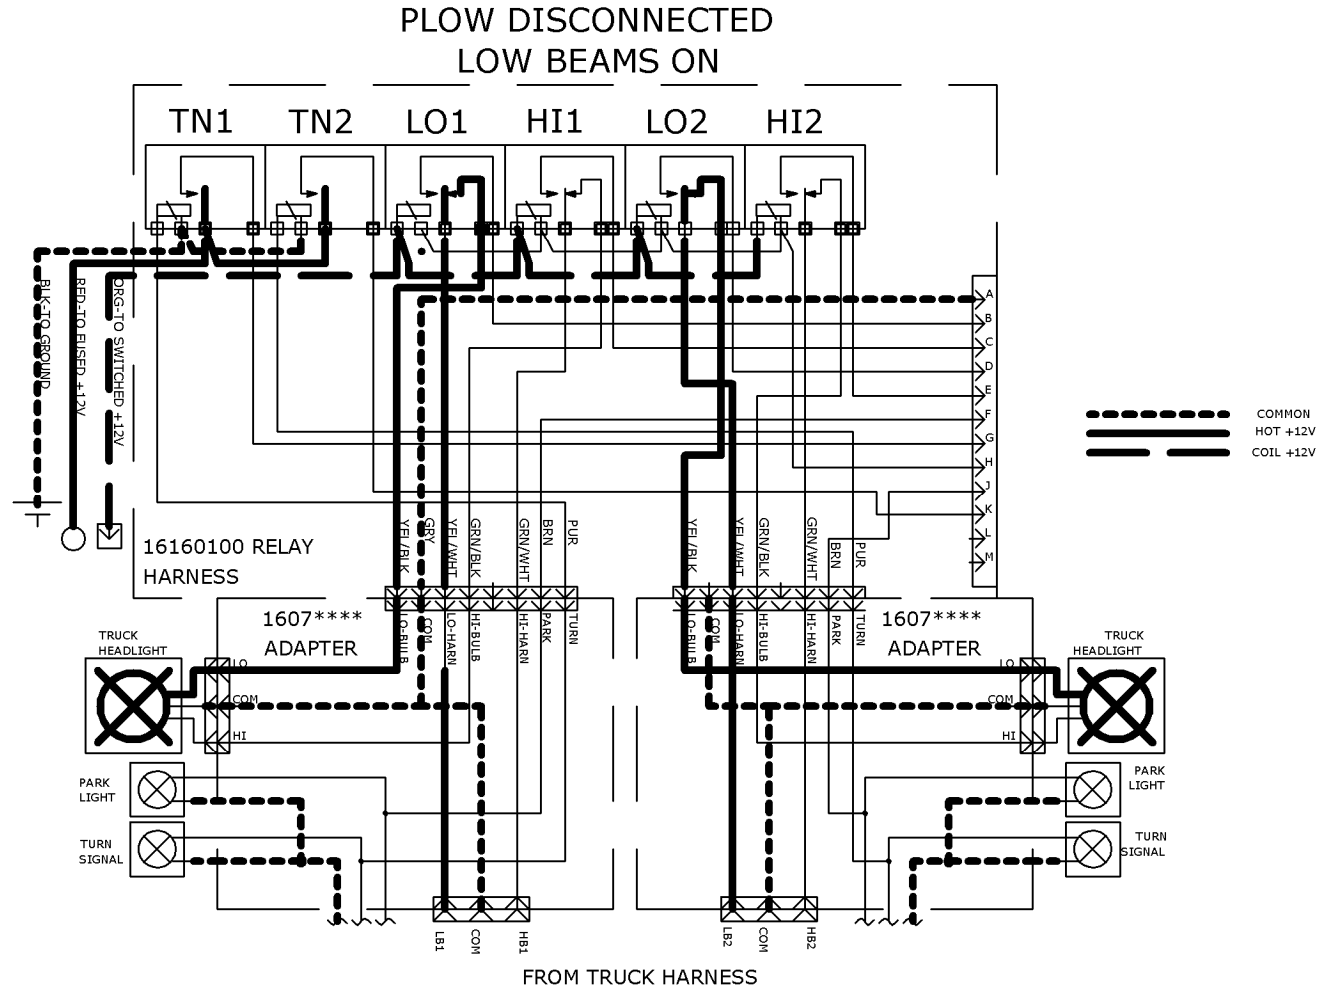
PLOW DISCONNECTED
LOW BEAMS ON

TN1 TN2 LO1 HI1 LO2 HI2

BLK-TO GROUND
RED-TO FUSED +12V
ORG-TO SWITCHED +12V

A
B
C
D
E
F
G
H
J
K
L
M

COMMON
HOT +12V
COIL +12V

16160100 RELAY HARNESS

YEL/BLK GRY YEL/WHT GRN/BLK GRN/WHT BRN PUR

YEL/BLK YEL/WHT GRN/BLK GRN/WHT BRN PUR

1607**** ADAPTER

1607**** ADAPTER

LO-BULB COM LO-HARN HI-BULB HI-HARN PARK TURN

LO-BULB COM LO-HARN HI-BULB HI-HARN PARK TURN

TRUCK HEADLIGHT
LO
COM
HI

TRUCK HEADLIGHT
LO
COM
HI

PARK LIGHT
TURN SIGNAL

PARK LIGHT
TURN SIGNAL

LB1 COM HB1

LB2 COM HB2

FROM TRUCK HARNESS